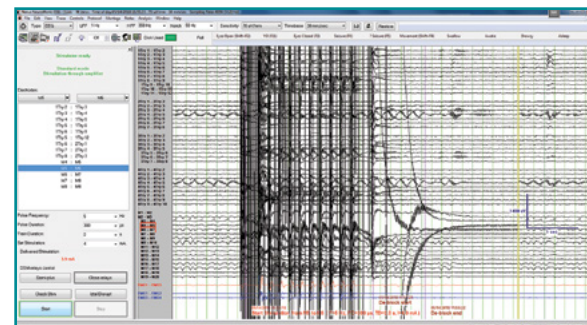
File Edit View Trace Controls Protocol Montage Rules Analysis Window Help

Stimulation ready

Standard ready
Stimulation through amplifier

Distribution

Pulse Frequency
Pulse Duration
Train Duration
Set Stimulation
Delivered Stimulation

Start pulse
Close setup
Check Elec
Start

De-block start
De-block end

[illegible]